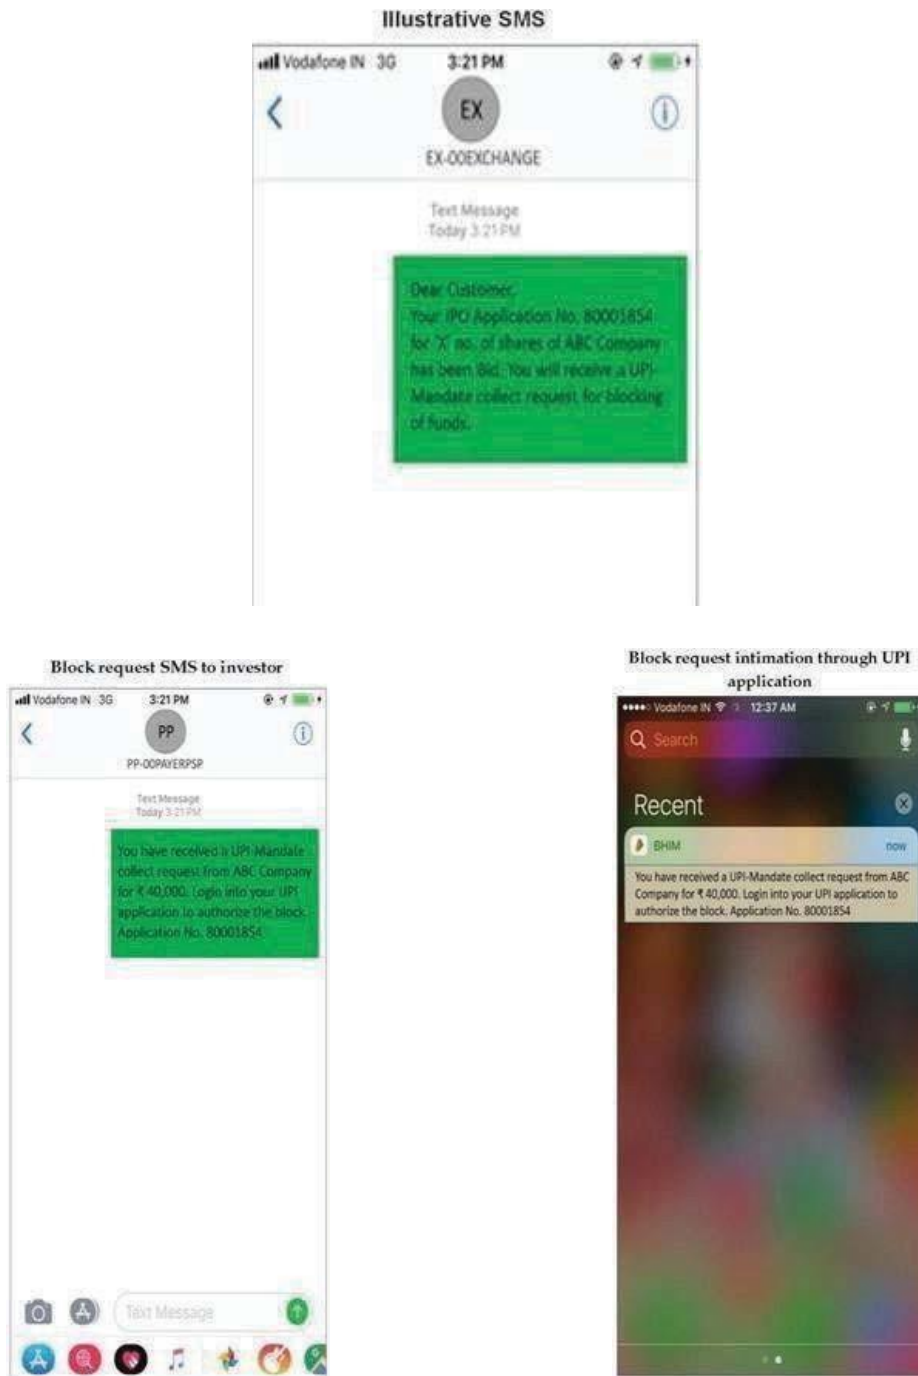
Illustrative SMS

Vodafone IN 3G 3:21 PM

EX

EX-OOEXCHANGE

Text Message
Today 3:21 PM

Dear Customer,
Your IPO Application No. 80001854 for 'X' no. of shares of ABC Company has been Bid. You will receive a UPI-Mandate collect request for blocking of funds.

Block request SMS to investor

Vodafone IN 3G 3:21 PM

PP

PP-OOPAYERPSP

Text Message
Today 3:21 PM

You have received a UPI-Mandate collect request from ABC Company for ₹ 40,000. Login into your UPI application to authorize the block. Application No. 80001854

Text Message

Block request intimation through UPI application

Vodafone IN 12:37 AM

Search

Recent

BHIM

now

You have received a UPI-Mandate collect request from ABC Company for ₹ 40,000. Login into your UPI application to authorize the block. Application No. 80001854